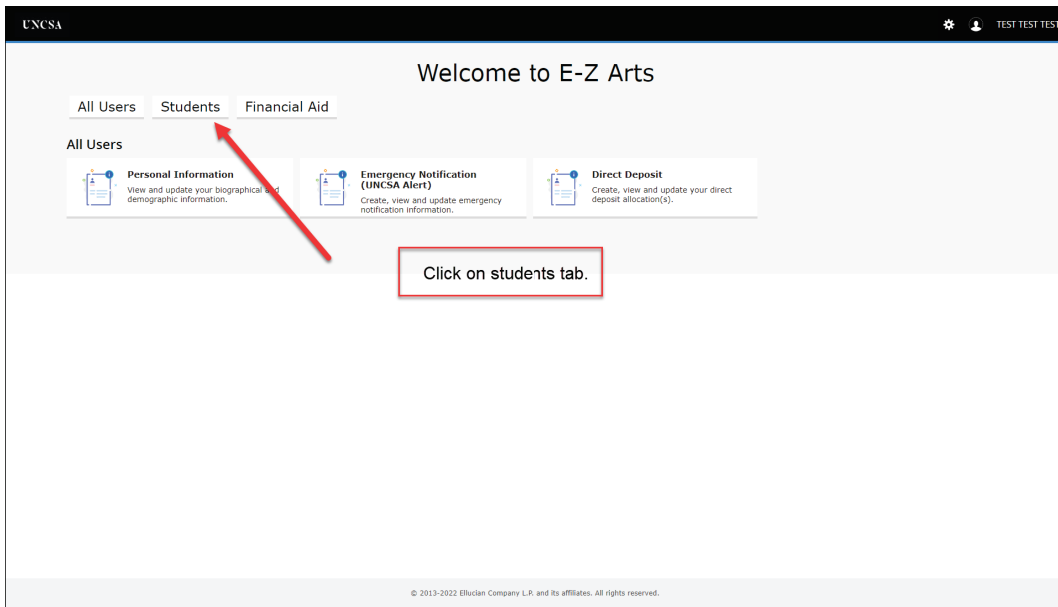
UNCSA

TEST TEST TEST

Welcome to E-Z Arts

All Users Students Financial Aid

All Users

Personal Information
View and update your biographical and demographic information.

Emergency Notification (UNCSA Alert)
Create, view and update emergency notification information.

Direct Deposit
Create, view and update your direct deposit allocation(s).

Click on students tab.

© 2013-2022 Ellucian Company L.P. and its affiliates. All rights reserved.